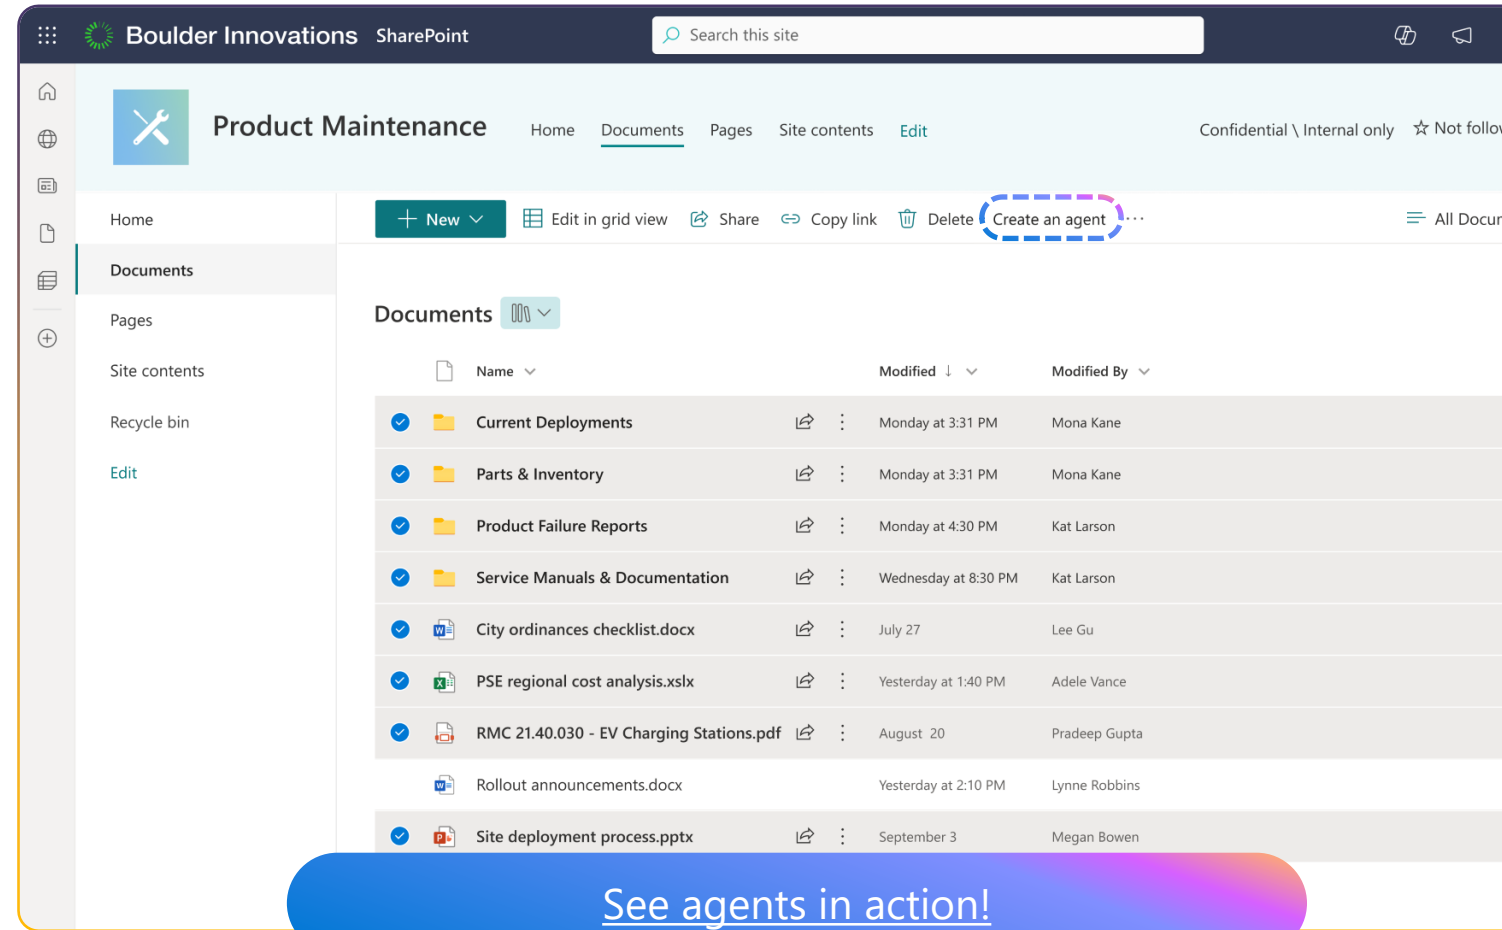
Boulder Innovations SharePoint

Search this site

Product Maintenance

Home Documents Pages Site contents Edit

Confidential \ Internal only ☆ Not follo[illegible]

Home

Documents

Pages

Site contents

Recycle bin

Edit

+ New Edit in grid view Share Copy link Delete Create an agent ··· All Docur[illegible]

Documents

| Name | | Modified ↓ | Modified By |
|---|---|---|---|
| Current Deployments | | Monday at 3:31 PM | Mona Kane |
| Parts & Inventory | | Monday at 3:31 PM | Mona Kane |
| Product Failure Reports | | Monday at 4:30 PM | Kat Larson |
| Service Manuals & Documentation | | Wednesday at 8:30 PM | Kat Larson |
| City ordinances checklist.docx | | July 27 | Lee Gu |
| PSE regional cost analysis.xslx | | Yesterday at 1:40 PM | Adele Vance |
| RMC 21.40.030 - EV Charging Stations.pdf | | August 20 | Pradeep Gupta |
| Rollout announcements.docx | | Yesterday at 2:10 PM | Lynne Robbins |
| Site deployment process.pptx | | September 3 | Megan Bowen |

See agents in action!